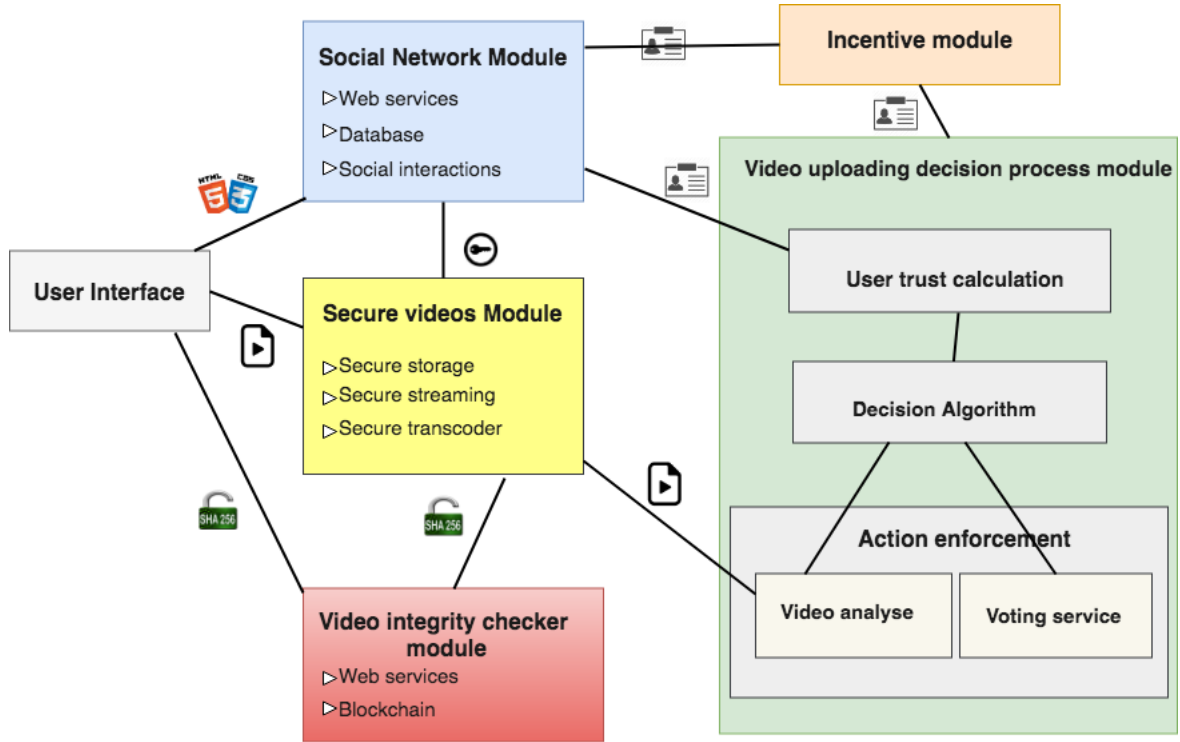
Social Network Module
▷Web services
▷Database
▷Social interactions

Incentive module

Video uploading decision process module

HTML 5 CSS 3

User Interface

Secure videos Module
▷Secure storage
▷Secure streaming
▷Secure transcoder

User trust calculation

Decision Algorithm

Action enforcement

Video analyse

Voting service

SHA 256

SHA 256

Video integrity checker module
▷Web services
▷Blockchain